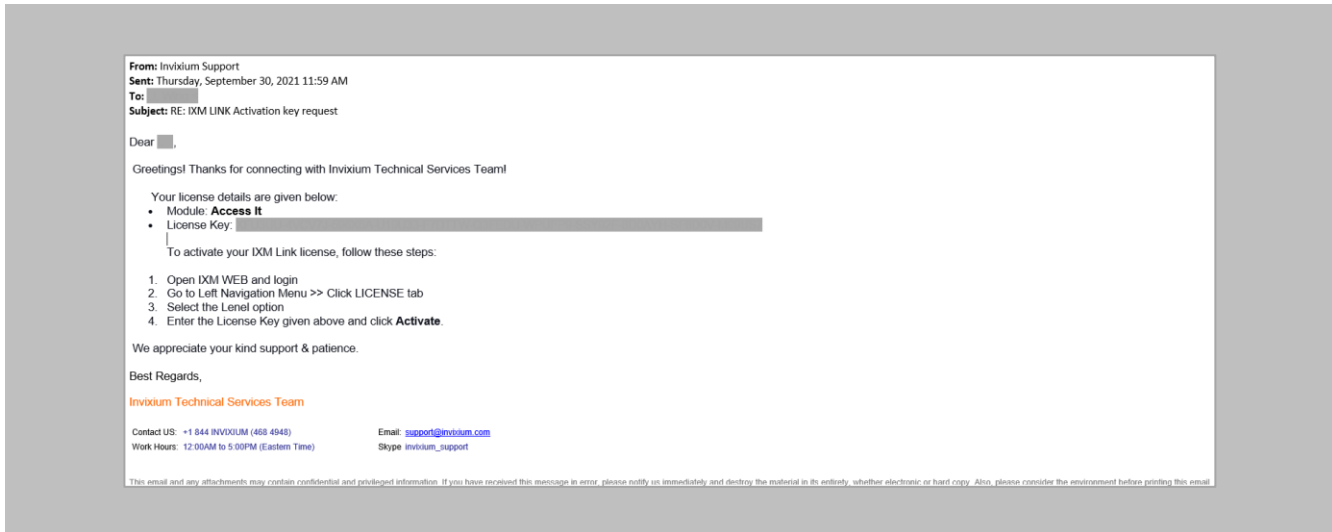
**From:** Invixium Support
**Sent:** Thursday, September 30, 2021 11:59 AM
**To:** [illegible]
**Subject:** RE: IXM LINK Activation key request

Dear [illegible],

Greetings! Thanks for connecting with Invixium Technical Services Team!

Your license details are given below:

- Module: **Access It**
- License Key: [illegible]

To activate your IXM Link license, follow these steps:

1. Open IXM WEB and login
2. Go to Left Navigation Menu >> Click LICENSE tab
3. Select the Lenel option
4. Enter the License Key given above and click **Activate**.

We appreciate your kind support & patience.

Best Regards,

Invixium Technical Services Team

Contact US: +1 844 INVIXIUM (468 4948)
Work Hours: 12:00AM to 5:00PM (Eastern Time)

Email: support@invixium.com
Skype invixium_support

This email and any attachments may contain confidential and privileged information. If you have received this message in error, please notify us immediately and destroy the material in its entirety, whether electronic or hard copy. Also, please consider the environment before printing this email.